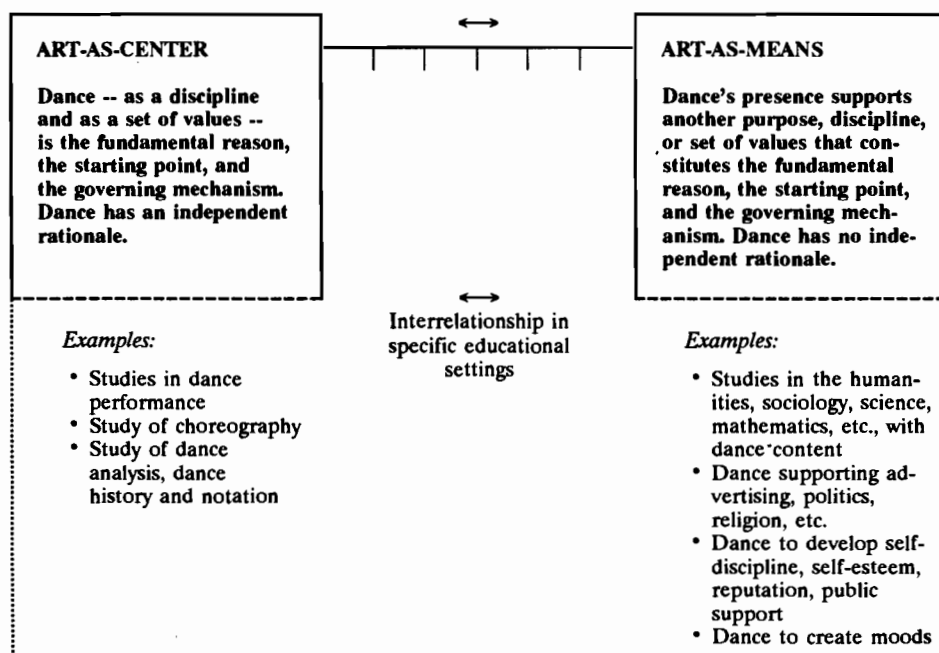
ART-AS-CENTER

Dance -- as a discipline and as a set of values -- is the fundamental reason, the starting point, and the governing mechanism. Dance has an independent rationale.

$\longleftrightarrow$

ART-AS-MEANS

Dance's presence supports another purpose, discipline, or set of values that constitutes the fundamental reason, the starting point, and the governing mechanism. Dance has no independent rationale.

Examples:

• Studies in dance performance
• Study of choreography
• Study of dance analysis, dance history and notation

$\longleftrightarrow$
Interrelationship in specific educational settings

Examples:

• Studies in the humanities, sociology, science, mathematics, etc., with dance content
• Dance supporting advertising, politics, religion, etc.
• Dance to develop self-discipline, self-esteem, reputation, public support
• Dance to create moods